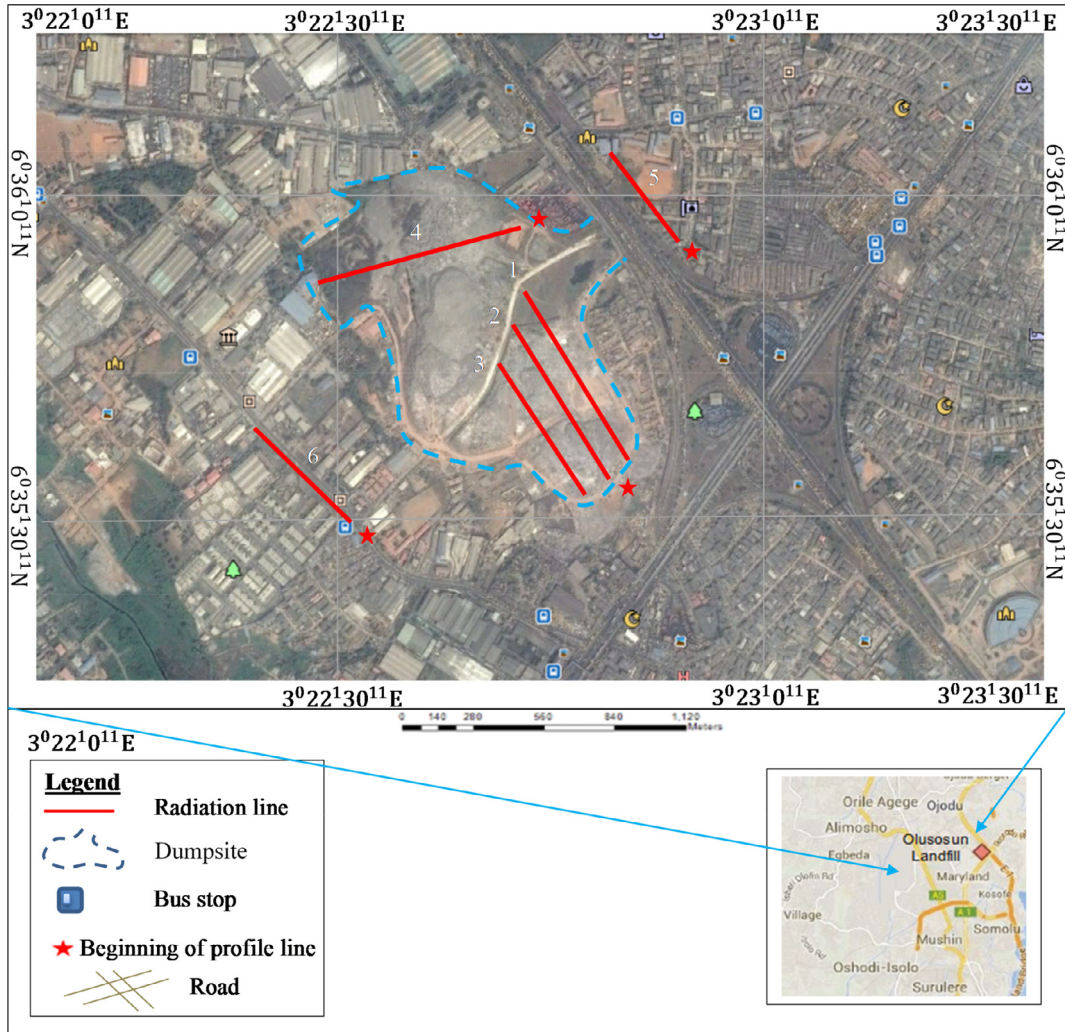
$3^{0}22^{1}0^{11}$E $3^{0}22^{1}30^{11}$E $3^{0}23^{1}0^{11}$E $3^{0}23^{1}30^{11}$E

$6^{0}36^{1}0^{11}$N $6^{0}36^{1}0^{11}$N

4 5 1 2 3 6

$6^{0}35^{1}30^{11}$N $6^{0}35^{1}30^{11}$N

$3^{0}22^{1}30^{11}$E $3^{0}23^{1}0^{11}$E $3^{0}23^{1}30^{11}$E

0 140 280 560 840 1,120 Meters

$3^{0}22^{1}0^{11}$E

Legend
Radiation line
Dumpsite
Bus stop
Beginning of profile line
Road

Orile Agege Ojodu Alimosho Olusosun Landfill Egbeda Maryland Kosofe Village Mushin Somolu Oshodi-Isolo Surulere